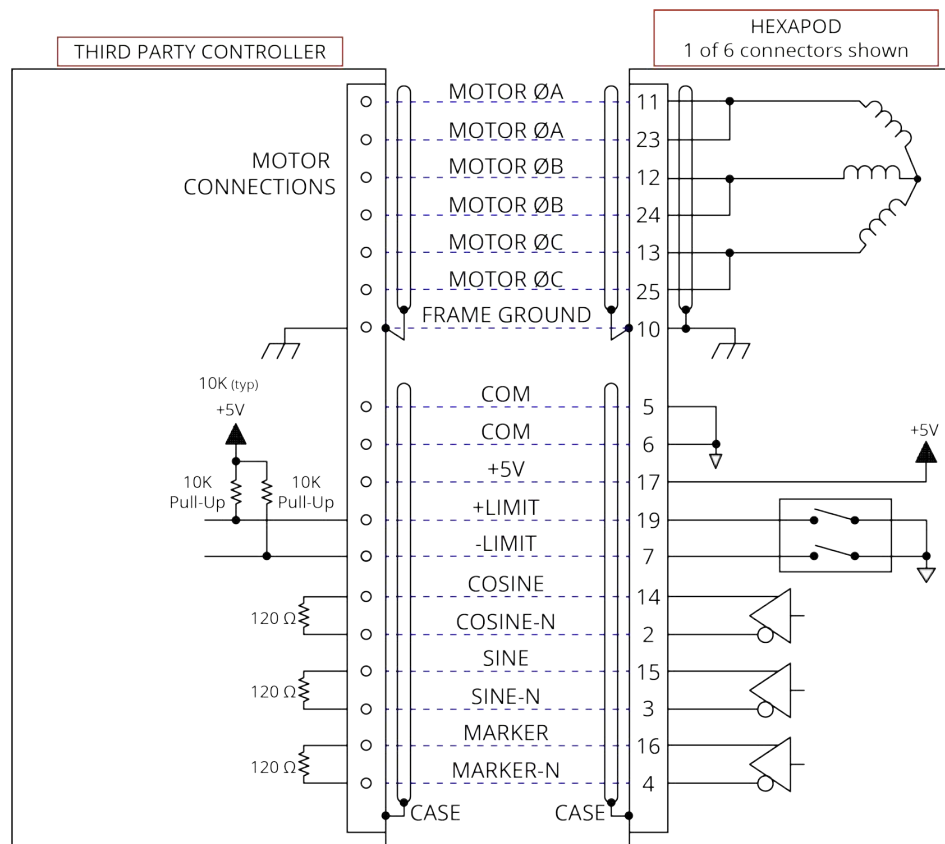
THIRD PARTY CONTROLLER

HEXAPOD
1 of 6 connectors shown

MOTOR CONNECTIONS

MOTOR ØA 11
MOTOR ØA 23
MOTOR ØB 12
MOTOR ØB 24
MOTOR ØC 13
MOTOR ØC 25
FRAME GROUND 10

10K (typ)
+5V

10K Pull-Up
10K Pull-Up

COM 5
COM 6
+5V 17
+LIMIT 19
-LIMIT 7
COSINE 14
COSINE-N 2
SINE 15
SINE-N 3
MARKER 16
MARKER-N 4

+5V

120 Ω
120 Ω
120 Ω

CASE
CASE